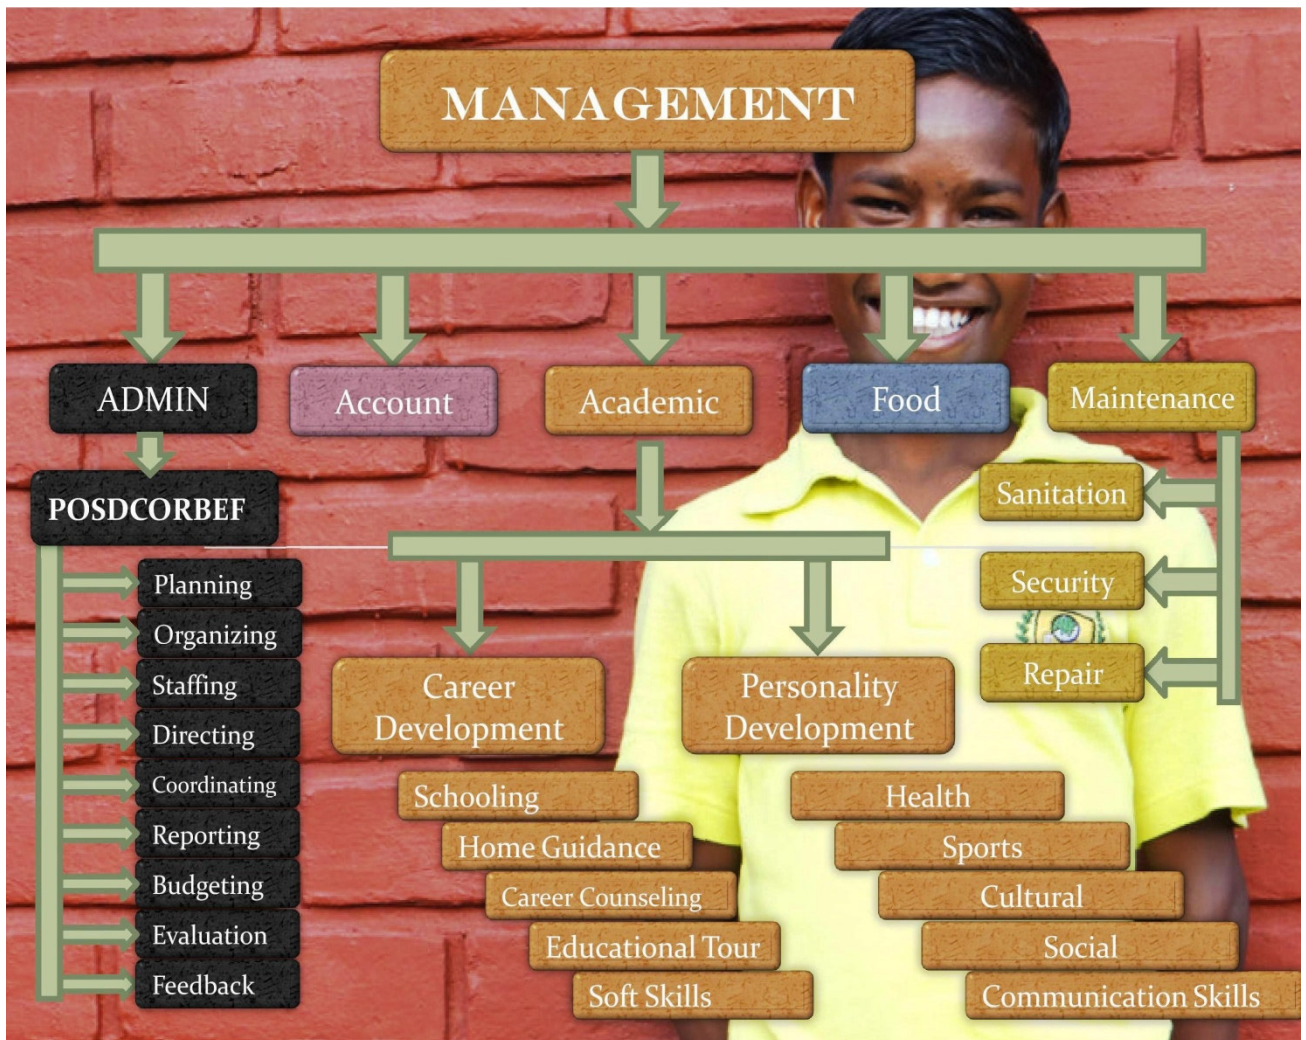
MANAGEMENT

ADMIN

Account

Academic

Food

Maintenance

POSDCORBEF

Planning

Organizing

Staffing

Directing

Coordinating

Reporting

Budgeting

Evaluation

Feedback

Sanitation

Security

Repair

Career Development

Personality Development

Schooling

Home Guidance

Career Counseling

Educational Tour

Soft Skills

Health

Sports

Cultural

Social

Communication Skills